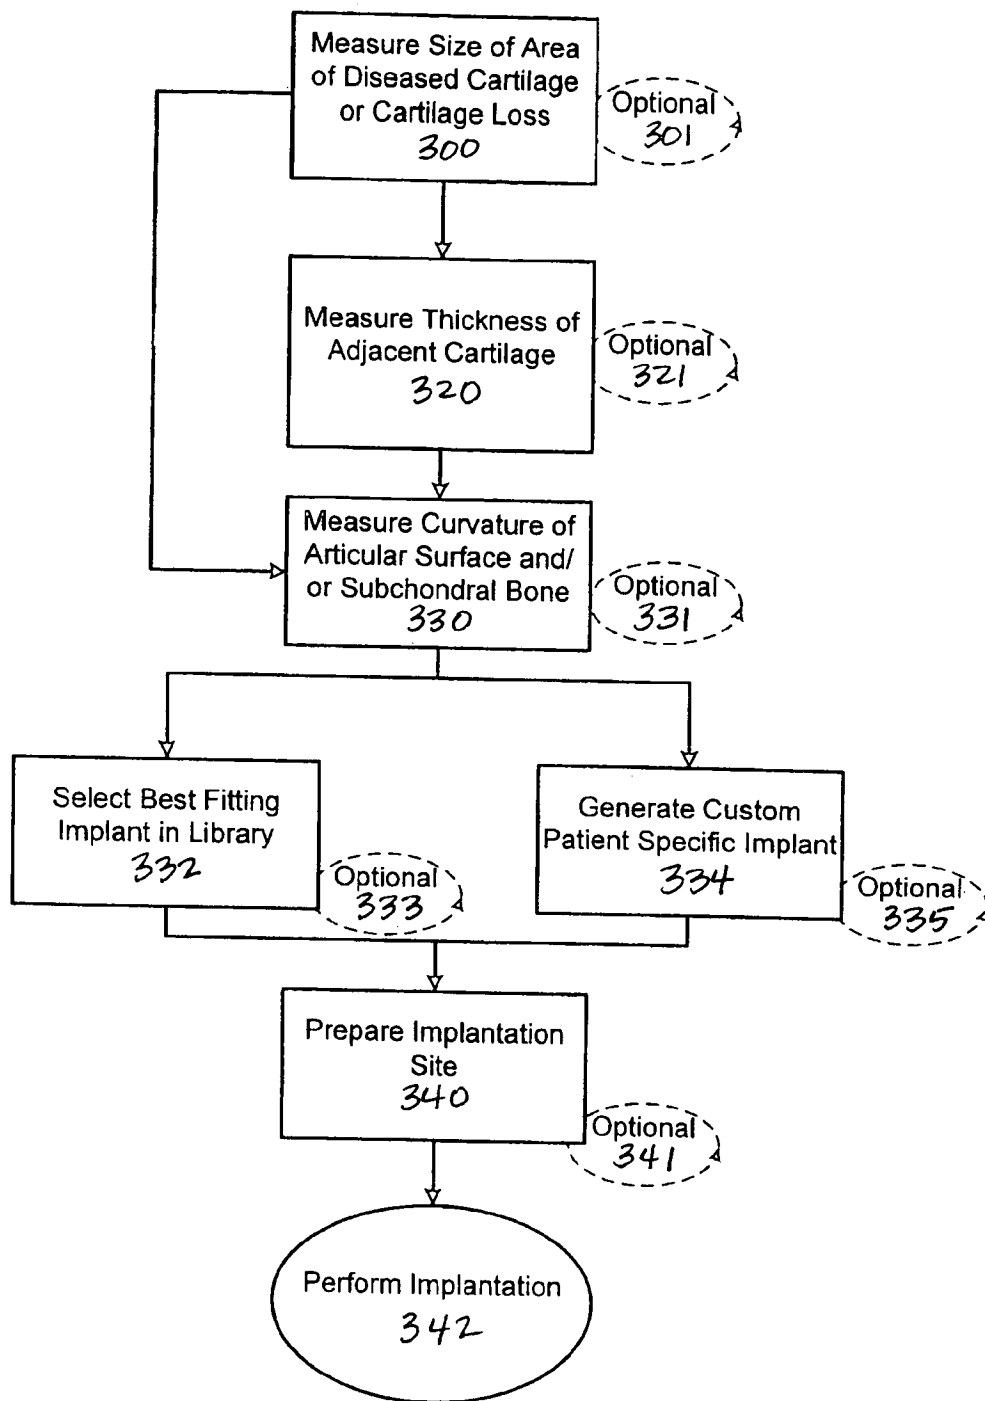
Measure Size of Area of Diseased Cartilage or Cartilage Loss
300

Optional
301

Measure Thickness of Adjacent Cartilage
320

Optional
321

Measure Curvature of Articular Surface and/ or Subchondral Bone
330

Optional
331

Select Best Fitting Implant in Library
332

Optional
333

Generate Custom Patient Specific Implant
334

Optional
335

Prepare Implantation Site
340

Optional
341

Perform Implantation
342